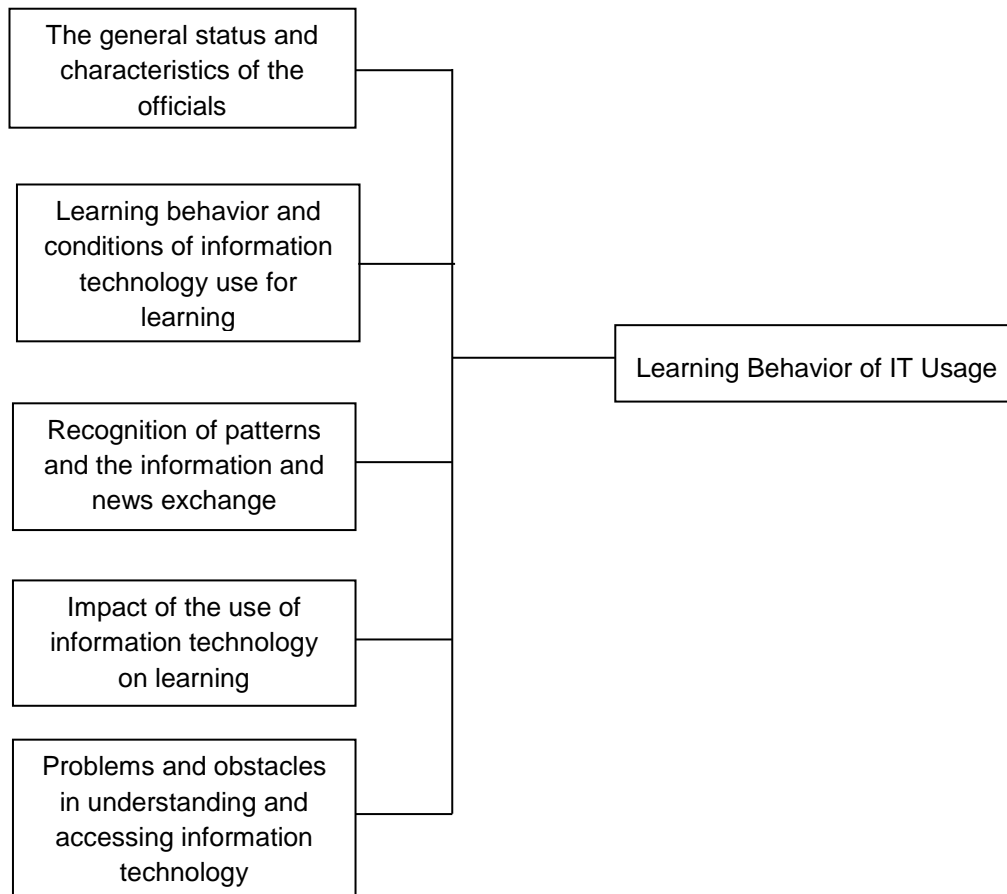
The general status and characteristics of the officials

Learning behavior and conditions of information technology use for learning

Recognition of patterns and the information and news exchange

Impact of the use of information technology on learning

Problems and obstacles in understanding and accessing information technology

Learning Behavior of IT Usage